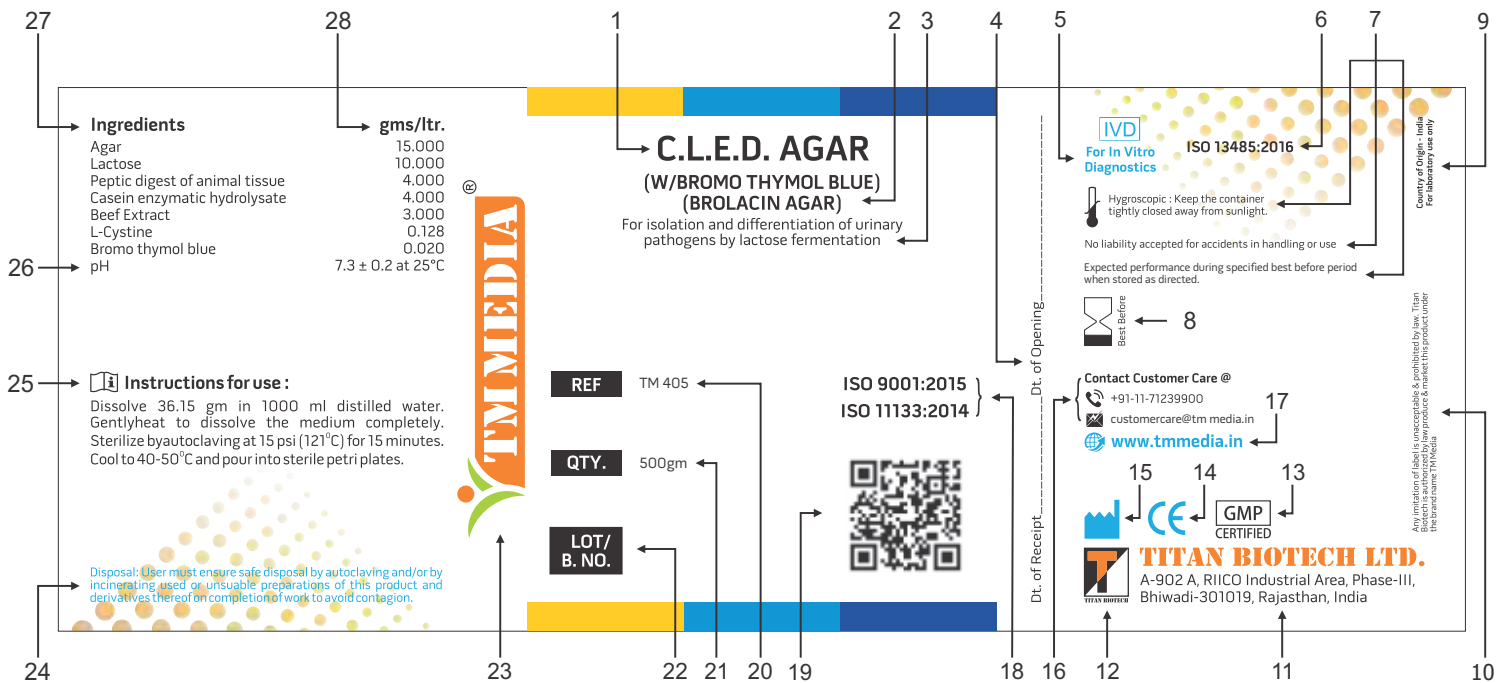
27 28 1 2 3 4 5 6 7 9

Ingredients gms/ltr.
Agar 15.000
Lactose 10.000
Peptic digest of animal tissue 4.000
Casein enzymatic hydrolysate 4.000
Beef Extract 3.000
L-Cystine 0.128
Bromo thymol blue 0.020
pH 7.3 ± 0.2 at 25°C

26

C.L.E.D. AGAR
(W/BROMO THYMOL BLUE)
(BROLACIN AGAR)
For isolation and differentiation of urinary pathogens by lactose fermentation

TM MEDIA ®

IVD
For In Vitro Diagnostics
ISO 13485:2016

Hygroscopic : Keep the container tightly closed away from sunlight.

No liability accepted for accidents in handling or use

Expected performance during specified best before period when stored as directed.

Best Before 8

Country of Origin - India
For laboratory use only

25 Instructions for use :
Dissolve 36.15 gm in 1000 ml distilled water. Gentlyheat to dissolve the medium completely. Sterilize byautoclaving at 15 psi (121°C) for 15 minutes. Cool to 40-50°C and pour into sterile petri plates.

REF TM 405
QTY. 500gm
LOT/ B. NO.

ISO 9001:2015
ISO 11133:2014

Dt. of Opening
Dt. of Receipt

Contact Customer Care @
+91-11-71239900
customercare@tm media.in
www.tmmedia.in 17

15 14 13
GMP CERTIFIED

Any imitation of label is unacceptable & prohibited by law. Titan Biotech is authorized by law produce & market the product under the brand name TM Media

TITAN BIOTECH LTD.
TITAN BIOTECH
A-902 A, RIICO Industrial Area, Phase-III, Bhiwadi-301019, Rajasthan, India

Disposal: User must ensure safe disposal by autoclaving and/or by incinerating used or unusable preparations of this product and derivatives thereof on completion of work to avoid contagion.

24 23 22 21 20 19 18 16 12 11 10